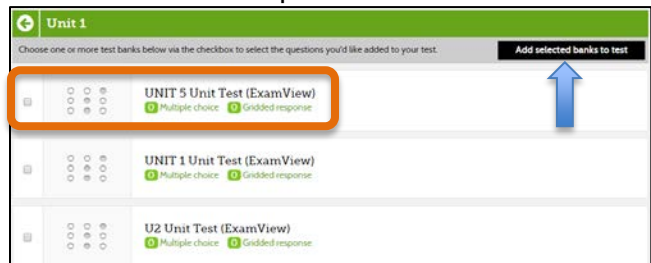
Unit 1

Choose one or more test banks below via the checkbox to select the questions you'd like added to your test.

Add selected banks to test

UNIT 5 Unit Test (ExamView)
Q Multiple choice Q Gridded response

UNIT 1 Unit Test (ExamView)
Q Multiple choice Q Gridded response

U2 Unit Test (ExamView)
Q Multiple choice Q Gridded response